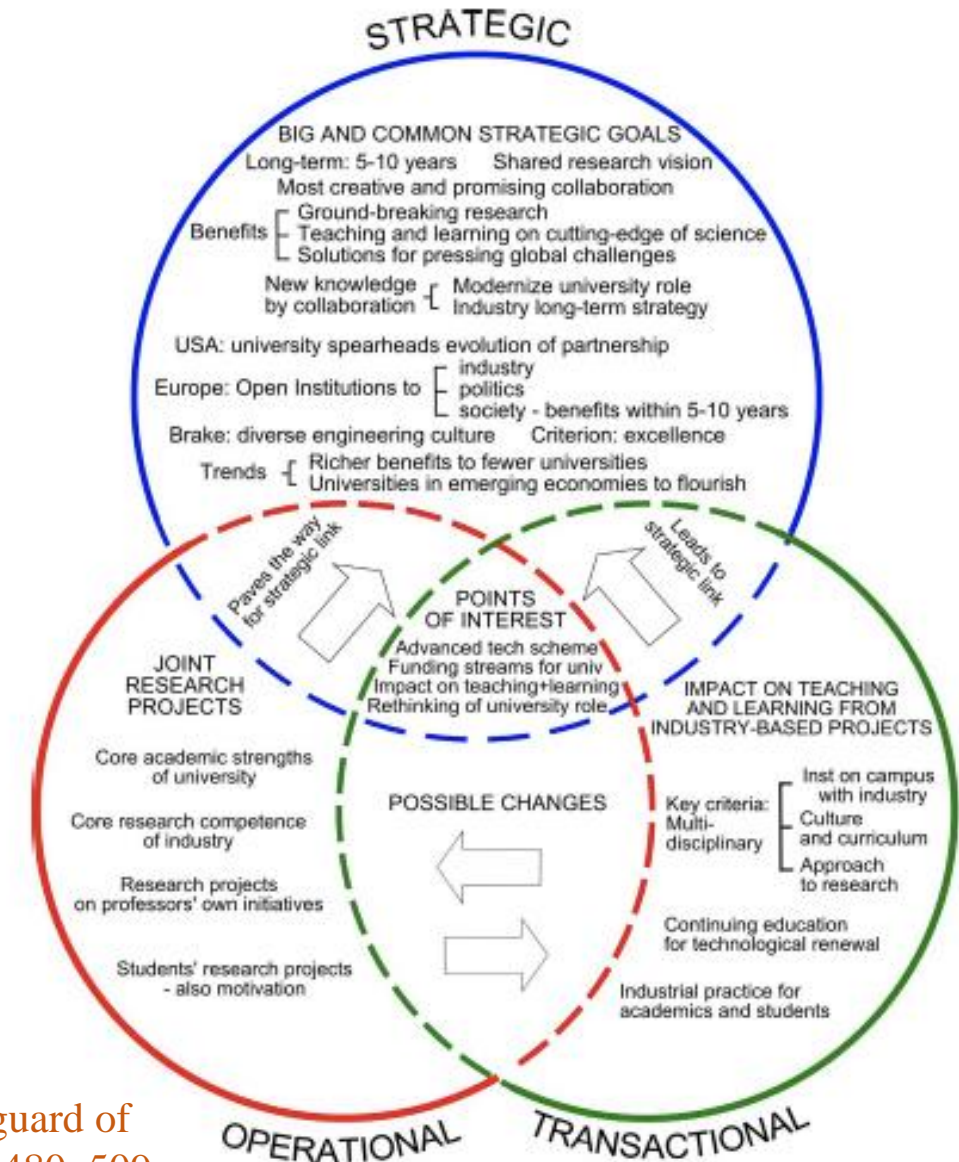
STRATEGIC

BIG AND COMMON STRATEGIC GOALS

Long-term: 5-10 years Shared research vision

Most creative and promising collaboration

Benefits – Ground-breaking research – Teaching and learning on cutting-edge of science – Solutions for pressing global challenges

New knowledge by collaboration – Modernize university role – Industry long-term strategy

USA: university spearheads evolution of partnership

Europe: Open Institutions to – industry – politics – society - benefits within 5-10 years

Brake: diverse engineering culture Criterion: excellence

Trends – Richer benefits to fewer universities – Universities in emerging economies to flourish

Paves the way for strategic link

Leads to strategic link

POINTS OF INTEREST

Advanced tech scheme

Funding streams for univ

Impact on teaching+learning

Rethinking of university role

JOINT RESEARCH PROJECTS

Core academic strengths of university

Core research competence of industry

Research projects on professors' own initiatives

Students' research projects - also motivation

POSSIBLE CHANGES

IMPACT ON TEACHING AND LEARNING FROM INDUSTRY-BASED PROJECTS

Key criteria: Multi-disciplinary – Inst on campus with industry – Culture and curriculum – Approach to research

Continuing education for technological renewal

Industrial practice for academics and students

guard of

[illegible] 480–509

OPERATIONAL

TRANSACTIONAL